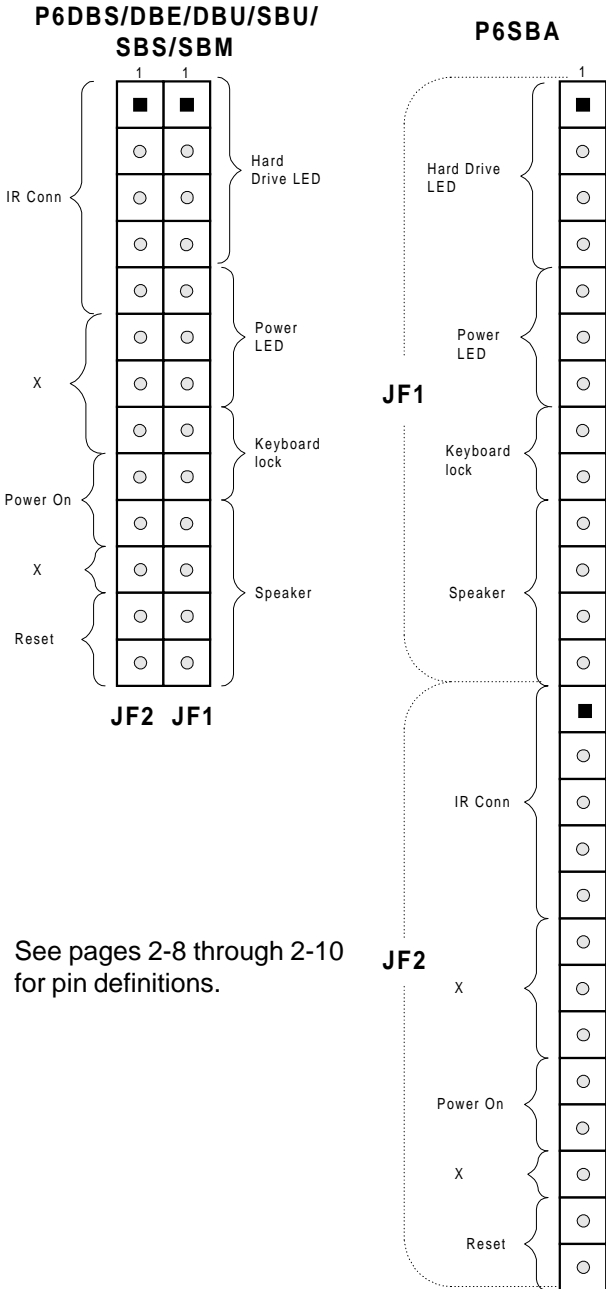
P6DBS/DBE/DBU/SBU/SBS/SBM

1 1

IR Conn

X

Power On

X

Reset

Hard Drive LED

Power LED

Keyboard lock

Speaker

JF2 JF1

See pages 2-8 through 2-10 for pin definitions.

P6SBA

1

JF1

Hard Drive LED

Power LED

Keyboard lock

Speaker

JF2

IR Conn

X

Power On

X

Reset